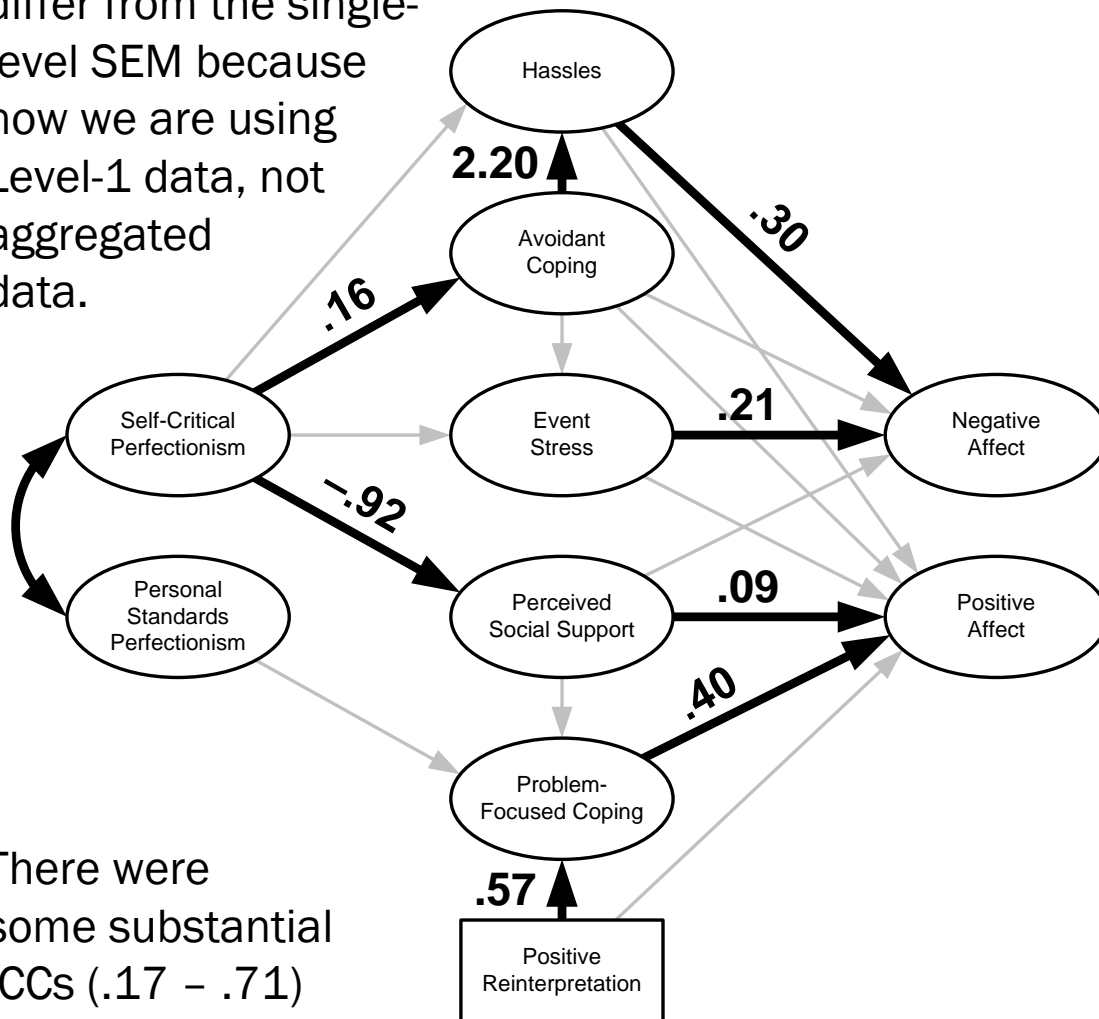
differ from the single-level SEM because now we are using Level-1 data, not aggregated data.

There were some substantial ICCs (.17 – .71)

Hassles

2.20

.30

Avoidant Coping

.16

Self-Critical Perfectionism

Event Stress

.21

Negative Affect

–.92

Personal Standards Perfectionism

Perceived Social Support

.09

Positive Affect

.40

Problem-Focused Coping

.57

Positive Reinterpretation